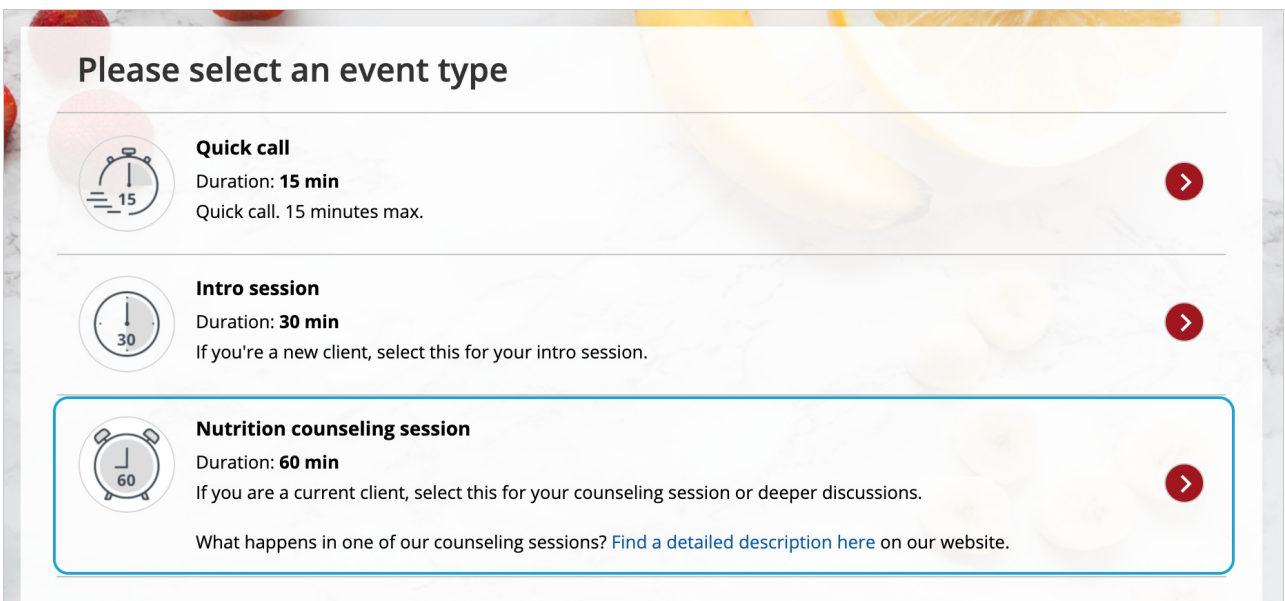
Please select an event type

15

Quick call

Duration: **15 min**

Quick call. 15 minutes max.

30

Intro session

Duration: **30 min**

If you're a new client, select this for your intro session.

60

Nutrition counseling session

Duration: **60 min**

If you are a current client, select this for your counseling session or deeper discussions.

What happens in one of our counseling sessions? Find a detailed description here on our website.